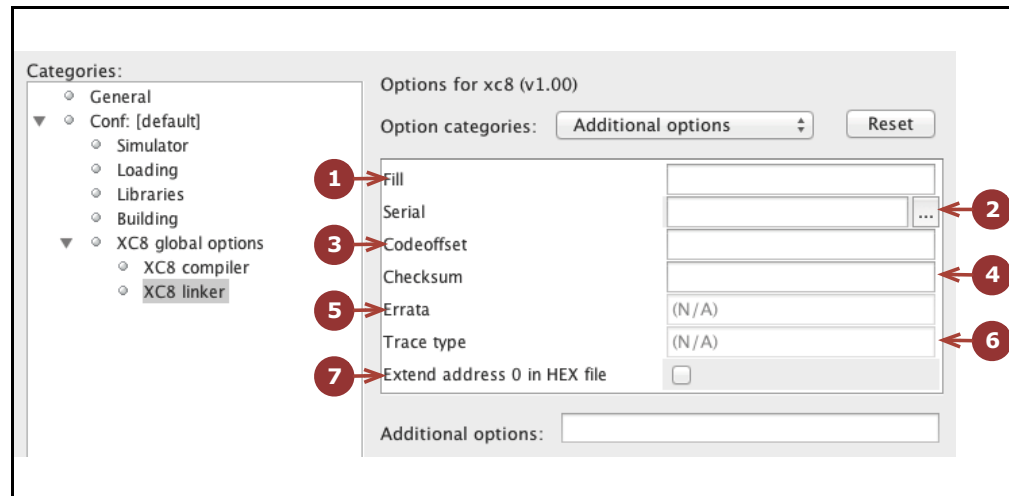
Categories:
General
Conf: [default]
Simulator
Loading
Libraries
Building
XC8 global options
XC8 compiler
XC8 linker

Options for xc8 (v1.00)
Option categories: Additional options
Reset

1 Fill
Serial ... 2
3 Codeoffset
Checksum 4
5 Errata (N/A)
Trace type (N/A) 6
7 Extend address 0 in HEX file

Additional options: